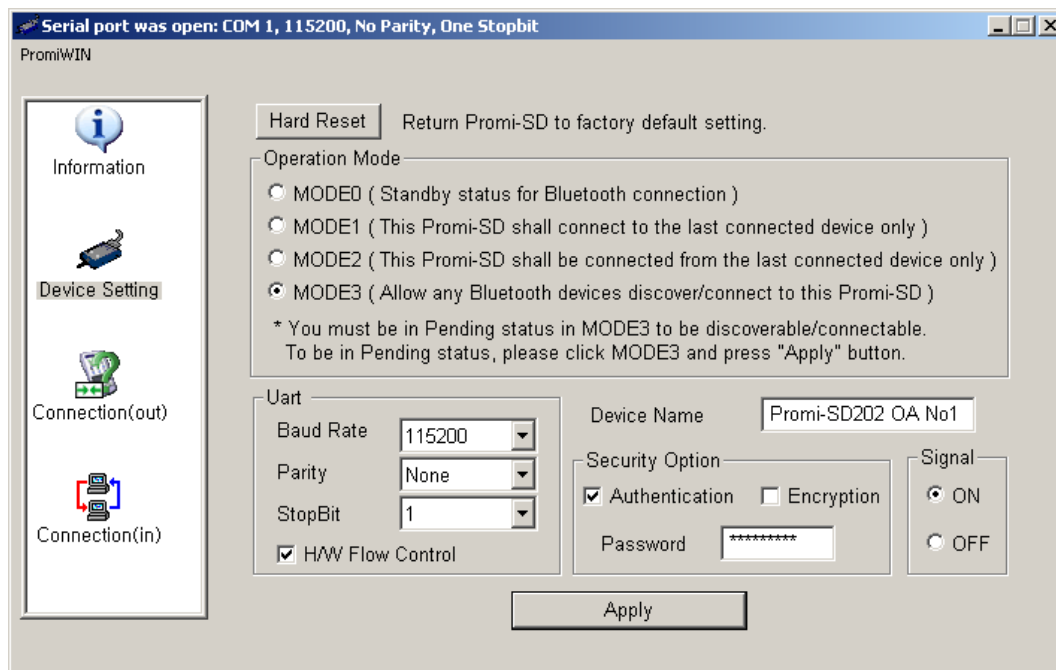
Serial port was open: COM 1, 115200, No Parity, One Stopbit

PromiWIN

Information

Device Setting

Connection(out)

Connection(in)

Hard Reset

Return Promi-SD to factory default setting.

Operation Mode

MODE0 ( Standby status for Bluetooth connection )

MODE1 ( This Promi-SD shall connect to the last connected device only )

MODE2 ( This Promi-SD shall be connected from the last connected device only )

MODE3 ( Allow any Bluetooth devices discover/connect to this Promi-SD )

* You must be in Pending status in MODE3 to be discoverable/connectable. To be in Pending status, please click MODE3 and press "Apply" button.

Uart

Baud Rate 115200

Parity None

StopBit 1

H/W Flow Control

Device Name Promi-SD202 OA No1

Security Option

Authentication

Encryption

Password *********

Signal

ON

OFF

Apply